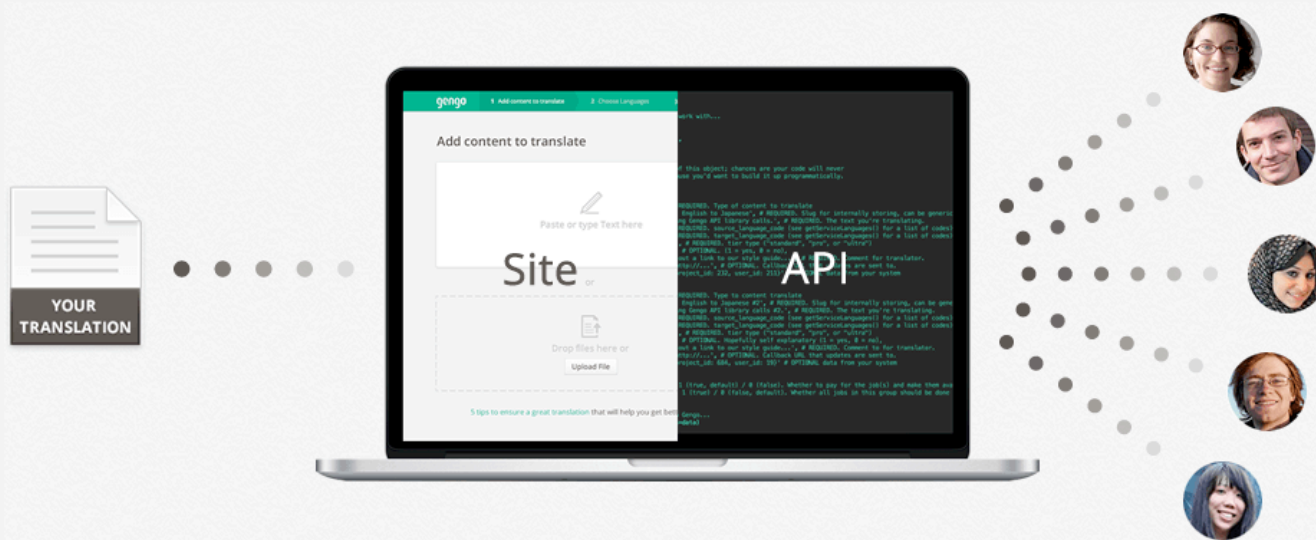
YOUR TRANSLATION

gengo 1 Add content to translate 2 Choose Languages

Add content to translate

Paste or type Text here

Site

or

Drop files here or

Upload File

5 tips to ensure a great translation that will help you get bett

API

work with...

this object; chances are your code will never
you'd want to build it up programmatically.

REQUIRED. Type of content to translate
English to Japanese", # REQUIRED. Slug for internally storing, can be generic
g Gengo API library calls.', # REQUIRED. The text you're translating.
REQUIRED. source_language_code (see getServiceLanguages() for a list of codes)
REQUIRED. target_language_code (see getServiceLanguages() for a list of codes)
, # REQUIRED. tier type ("standard", "pro", or "ultra")
# OPTIONAL. (1 = yes, 0 = no).
out a link to our style guide...', # OPTIONAL. Callback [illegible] for translator.
ttp://...", # OPTIONAL. Callback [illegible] are sent to.
roject_id: 232, user_id: 2113' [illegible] data from your system

REQUIRED. Type to content translate
English to Japanese #2", # REQUIRED. Slug for internally storing, can be gene
g Gengo API library calls #2.', # REQUIRED. The text you're translating.
REQUIRED. source_language_code (see getServiceLanguages() for a list of codes)
REQUIRED. target_language_code (see getServiceLanguages() for a list of codes)
, # REQUIRED. tier type ("standard", "pro", or "ultra")
# OPTIONAL. Hopefully self explanatory (1 = yes, 0 = no).
out a link to our style guide...', # REQUIRED. Comment to for translator.
ttp://...", # OPTIONAL. Callback URL that updates are sent to.
roject_id: 604, user_id: 191' # OPTIONAL data from your system

1 (true, default) / 0 (false). Whether to pay for the job(s) and make them ava
1 (true) / 0 (false, default). Whether all jobs in this group should be done

Gengo...
data)